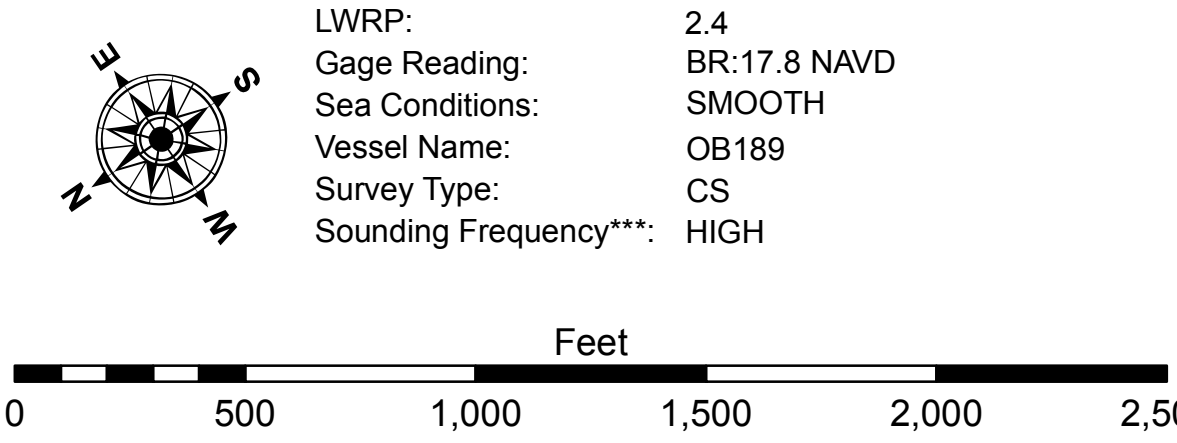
E
S
N
W

| | |
|---|---|
| LWRP: | 2.4 |
| Gage Reading: | BR:17.8 NAVD |
| Sea Conditions: | SMOOTH |
| Vessel Name: | OB189 |
| Survey Type: | CS |
| Sounding Frequency***: | HIGH |

Feet

0 500 1,000 1,500 2,000 2,5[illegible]